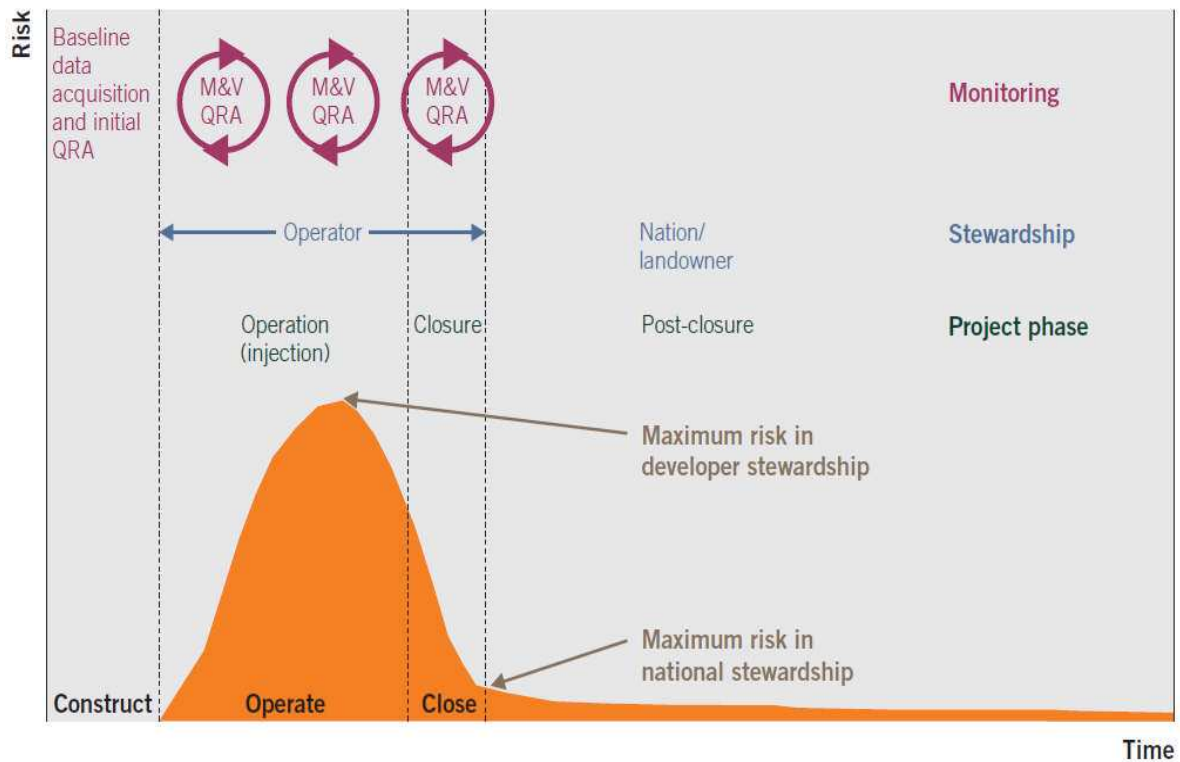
Risk

Baseline data acquisition and initial QRA

M&V QRA

M&V QRA

M&V QRA

Monitoring

Operator

Nation/ landowner

Stewardship

Operation (injection)

Closure

Post-closure

Project phase

Maximum risk in developer stewardship

Maximum risk in national stewardship

Construct

Operate

Close

Time